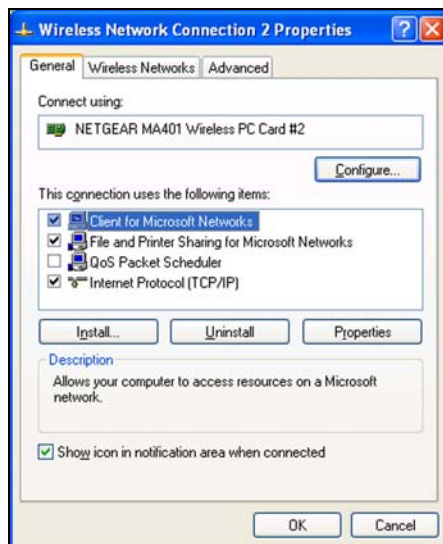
Wireless Network Connection 2 Properties

General | Wireless Networks | Advanced

Connect using:

NETGEAR MA401 Wireless PC Card #2

Configure...

This connection uses the following items:

☑ Client for Microsoft Networks
☑ File and Printer Sharing for Microsoft Networks
☐ QoS Packet Scheduler
☑ Internet Protocol (TCP/IP)

Install... | Uninstall | Properties

Description

Allows your computer to access resources on a Microsoft network.

☑ Show icon in notification area when connected

OK | Cancel